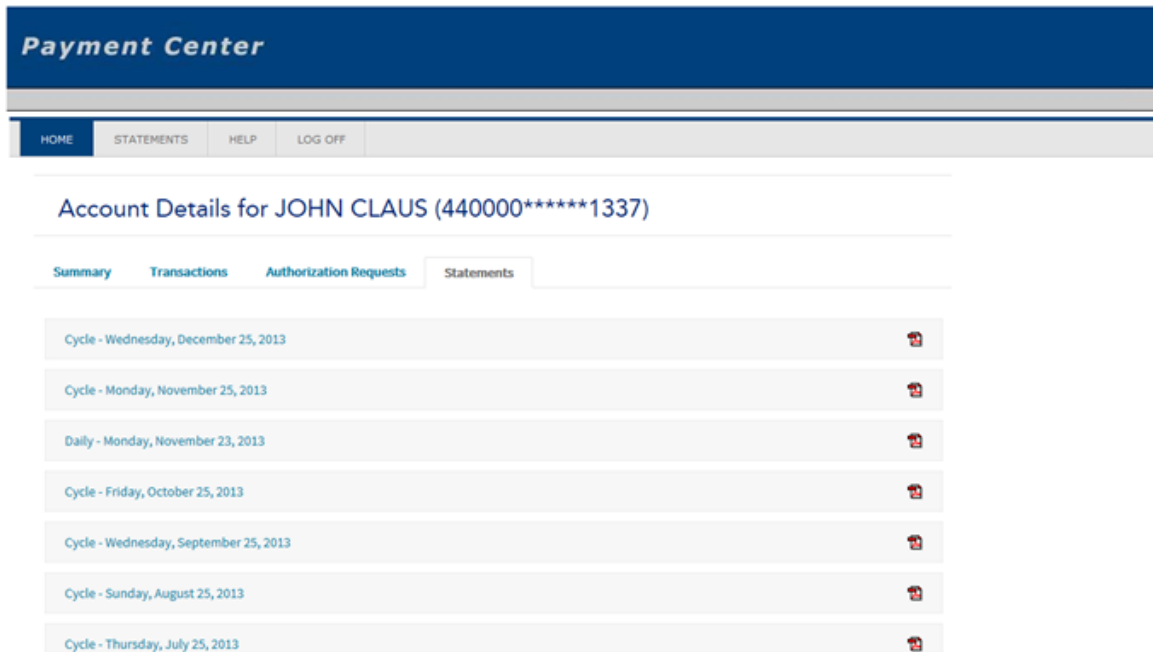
Payment Center

HOME
STATEMENTS
HELP
LOG OFF

Account Details for JOHN CLAUS (440000******1337)

Summary
Transactions
Authorization Requests
Statements

Cycle - Wednesday, December 25, 2013

Cycle - Monday, November 25, 2013

Daily - Monday, November 23, 2013

Cycle - Friday, October 25, 2013

Cycle - Wednesday, September 25, 2013

Cycle - Sunday, August 25, 2013

Cycle - Thursday, July 25, 2013